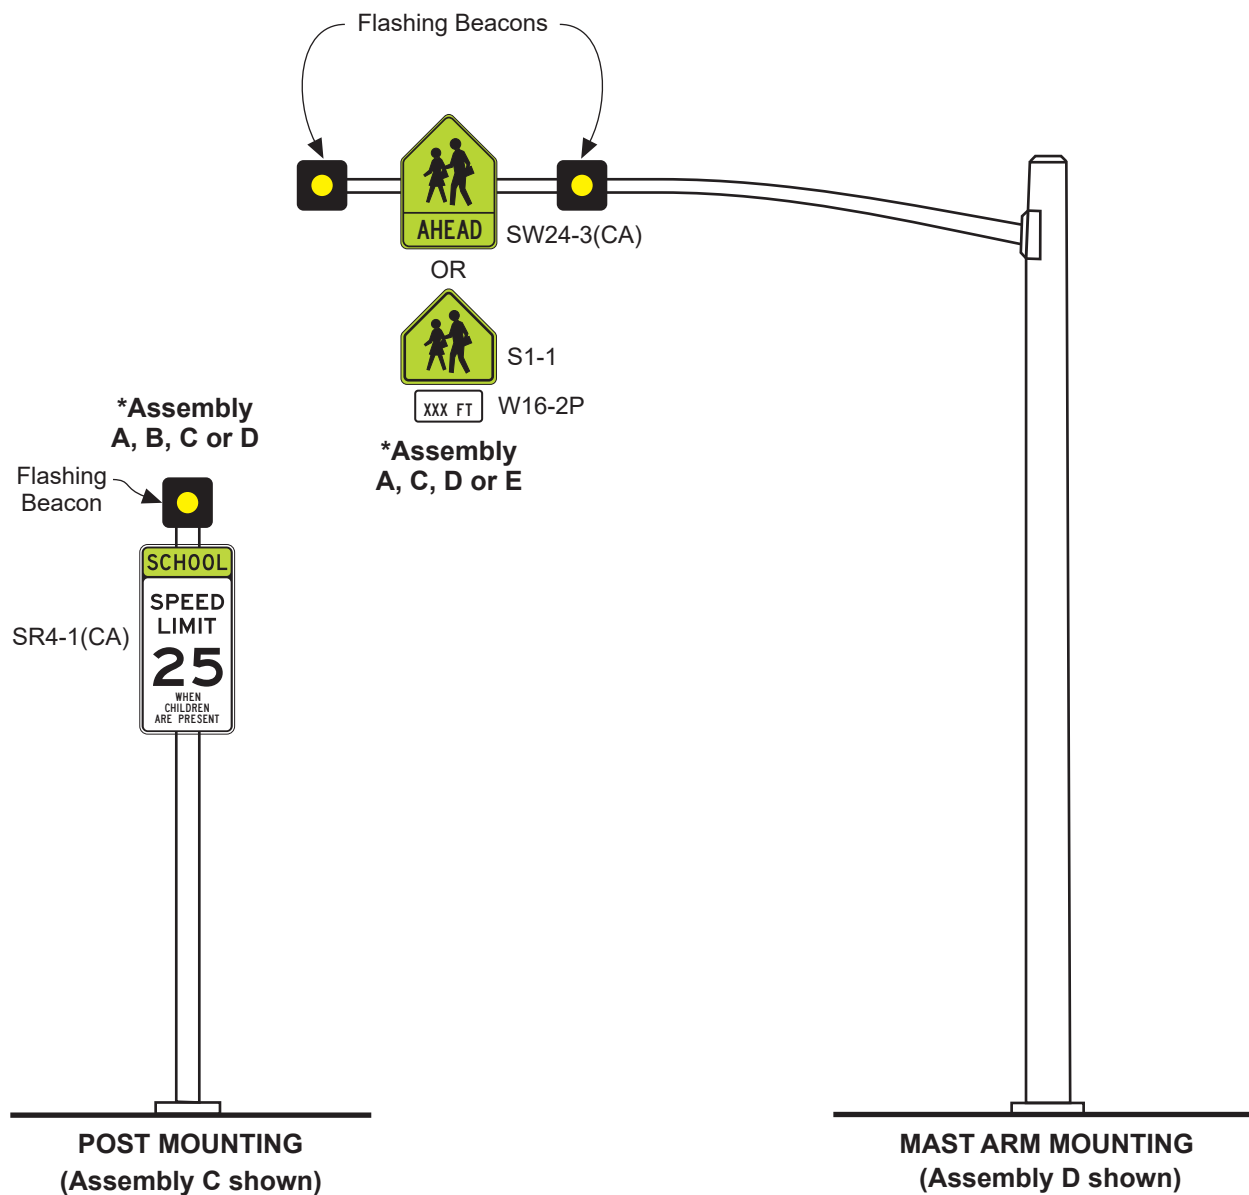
Flashing Beacons

AHEAD

SW24-3(CA)

OR

S1-1

XXX FT

W16-2P

*Assembly A, C, D or E

*Assembly A, B, C or D

Flashing Beacon

SCHOOL

SPEED LIMIT 25 WHEN CHILDREN ARE PRESENT

SR4-1(CA)

POST MOUNTING (Assembly C shown)

MAST ARM MOUNTING (Assembly D shown)